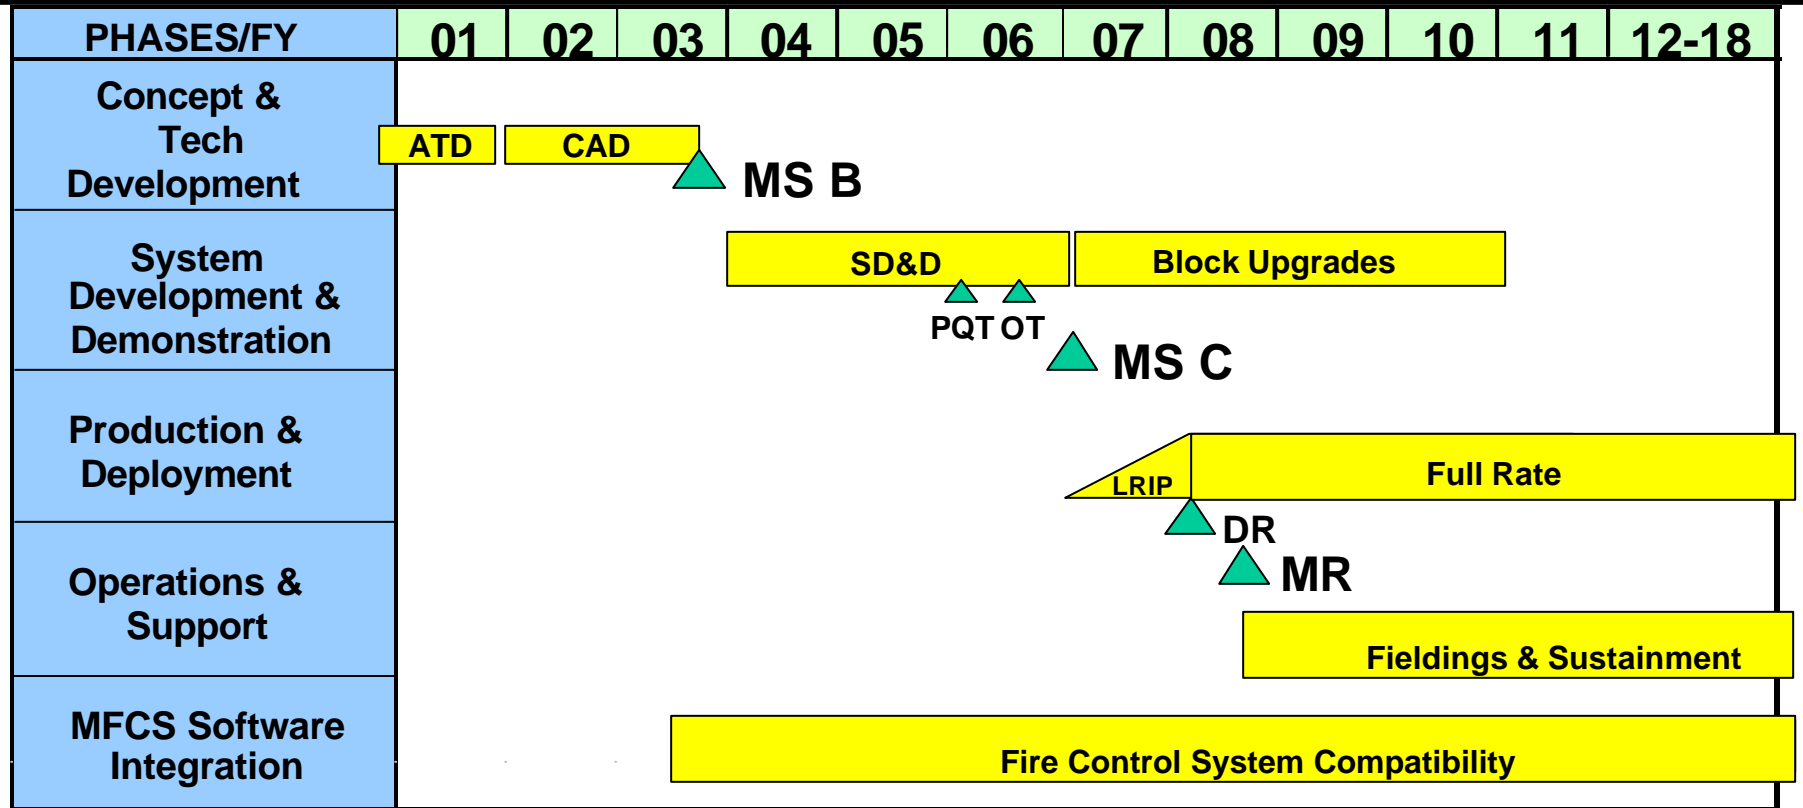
| PHASES/FY | 01 | 02 | 03 | 04 | 05 | 06 | 07 | 08 | 09 | 10 | 11 | 12-18 |
|---|---|---|---|---|---|---|---|---|---|---|---|---|
| Concept & Tech Development | | | | | | | | | | | | |
| System Development & Demonstration | | | | | | | | | | | | |
| Production & Deployment | | | | | | | | | | | | |
| Operations & Support | | | | | | | | | | | | |
| MFCS Software Integration | | | | | | | | | | | | |

ATD
CAD
MS B
SD&D
Block Upgrades
PQT OT
MS C
LRIP
Full Rate
DR
MR
Fieldings & Sustainment
Fire Control System Compatibility